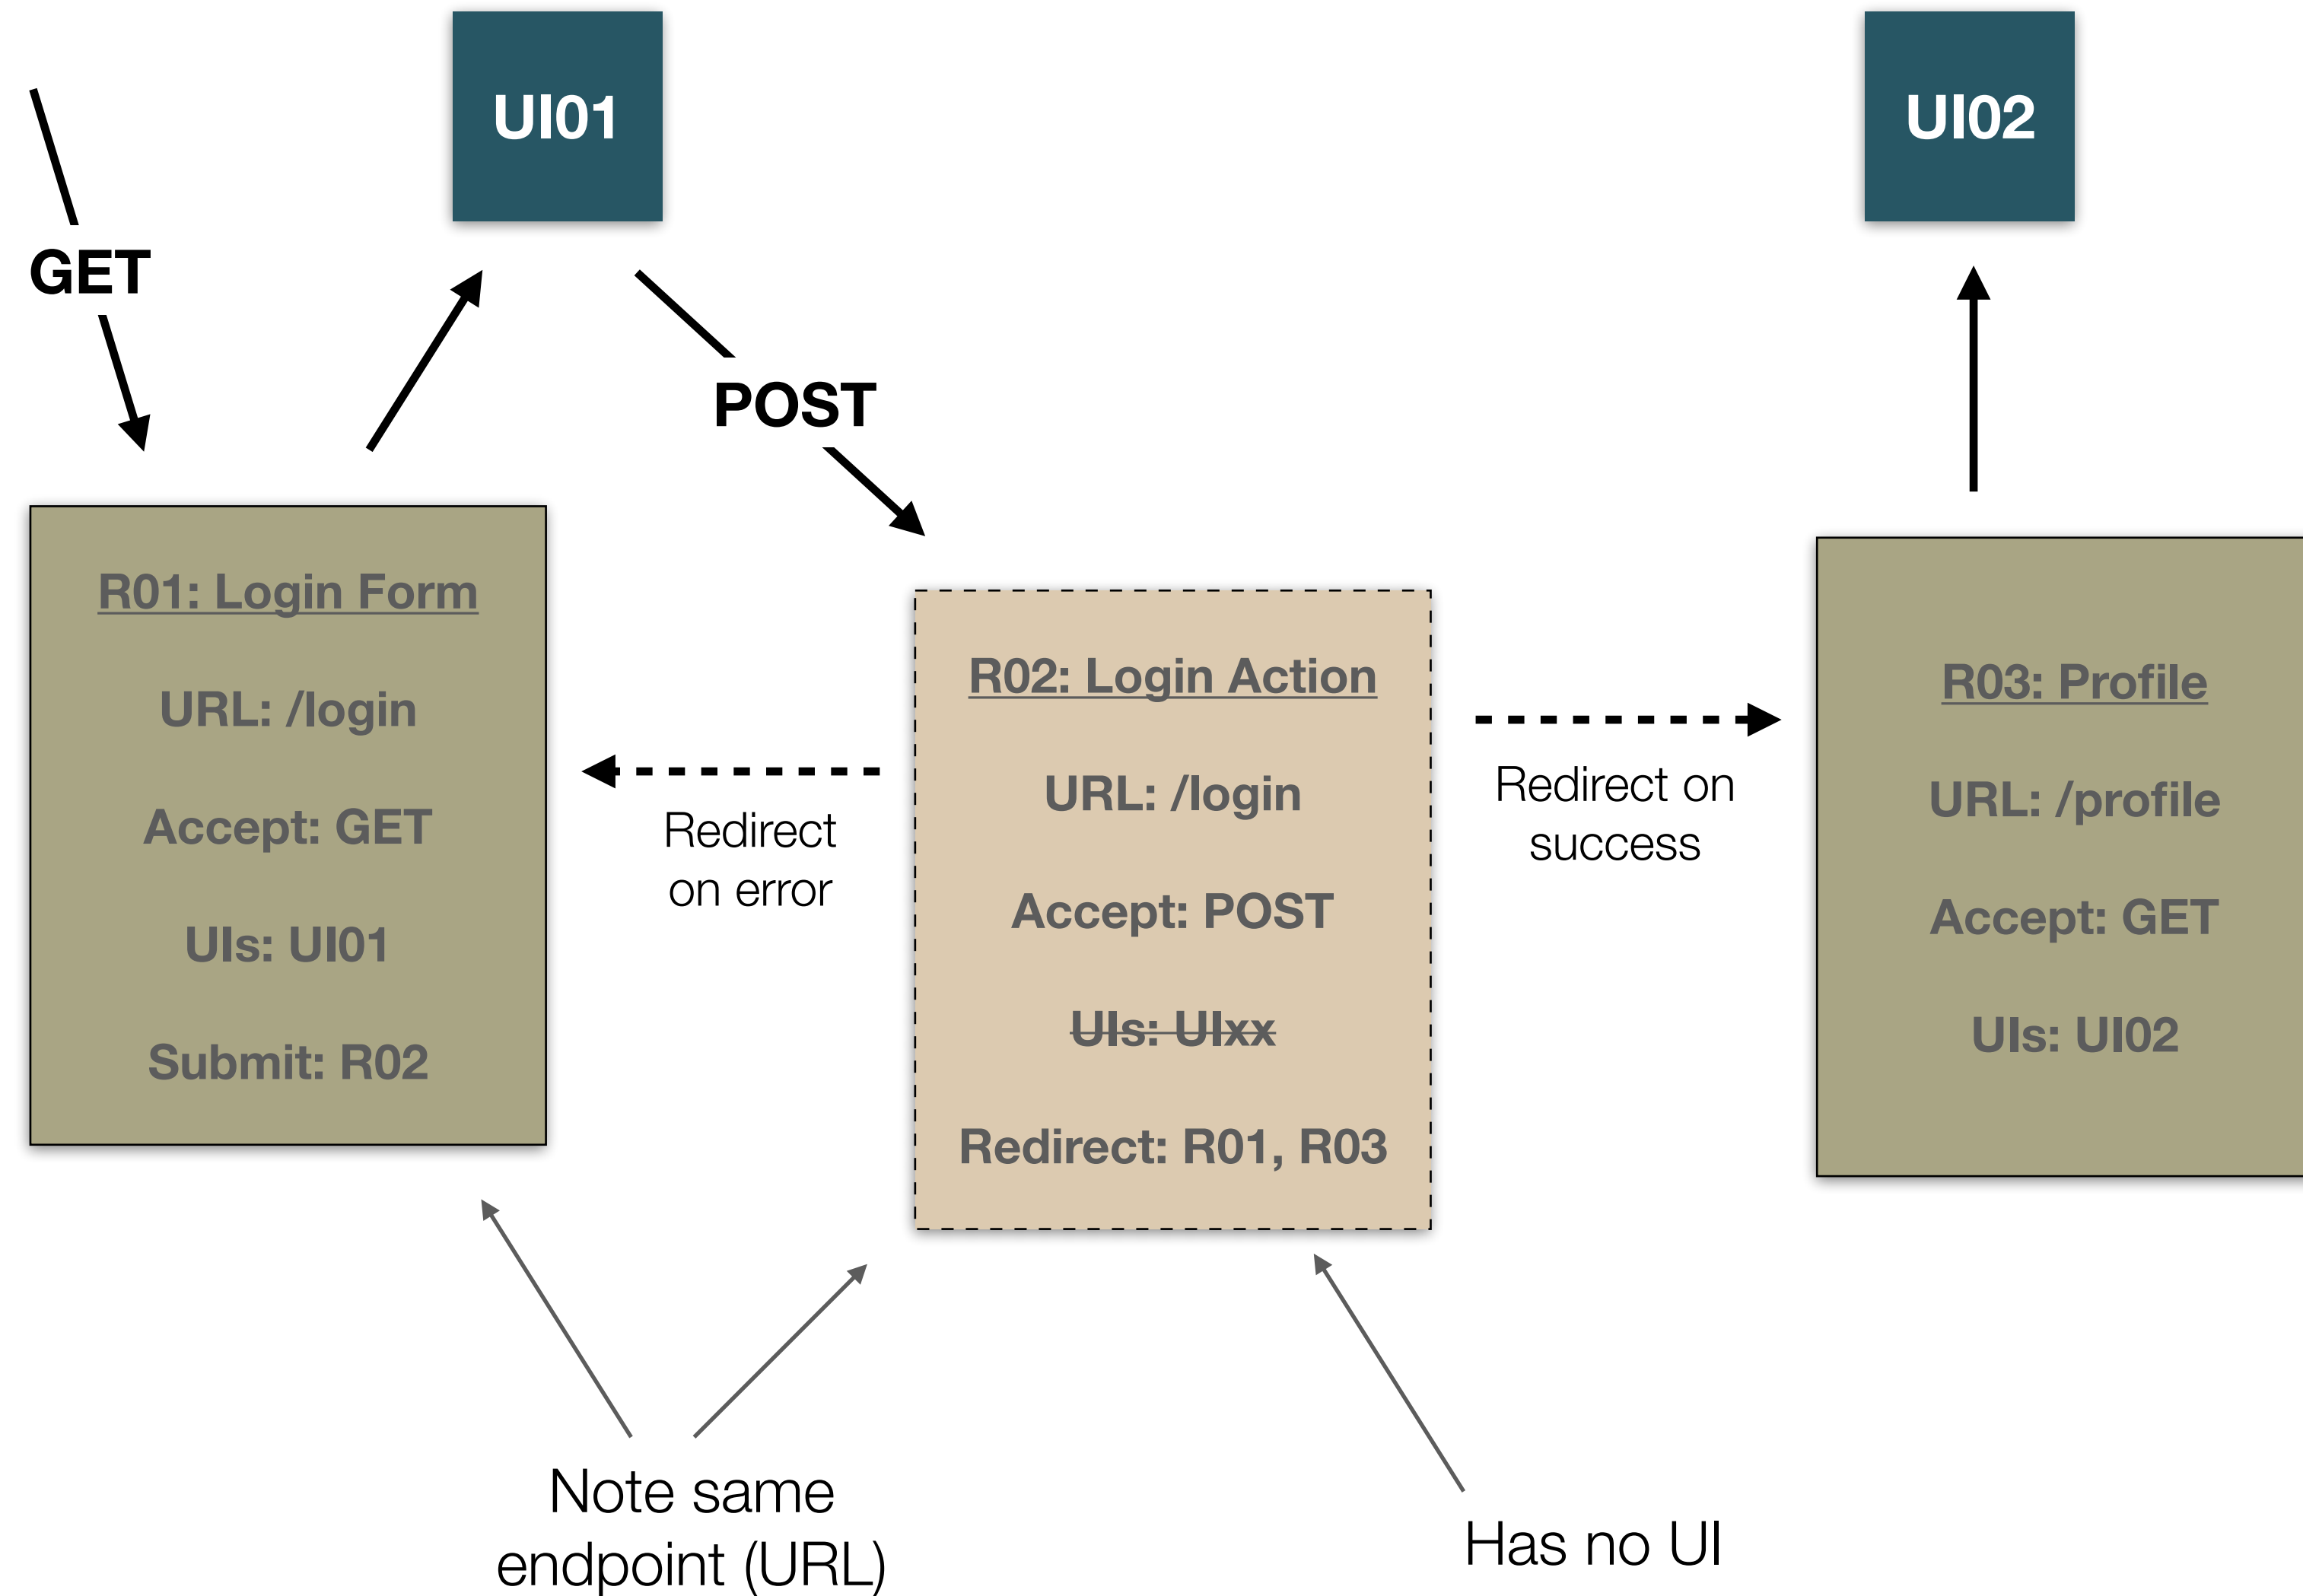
UI01

UI02

GET

POST

R01: Login Form

URL: /login

Accept: GET

UIs: UI01

Submit: R02

Redirect on error

R02: Login Action

URL: /login

Accept: POST

~~UIs: UIxx~~

Redirect: R01, R03

Redirect on success

R03: Profile

URL: /profile

Accept: GET

UIs: UI02

Note same endpoint (URL)

Has no UI